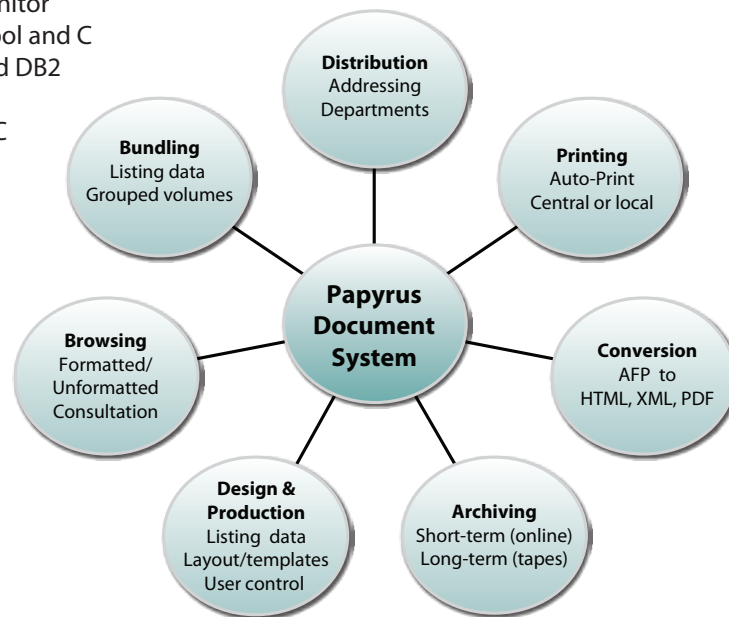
nitor
ol and C
d DB2
C

Distribution
Addressing
Departments

Bundling
Listing data
Grouped volumes

Printing
Auto-Print
Central or local

Papyrus
Document
System

Browsing
Formatted/
Unformatted
Consultation

Conversion
AFP to
HTML, XML, PDF

Design &
Production
Listing data
Layout/templates
User control

Archiving
Short-term (online)
Long-term (tapes)